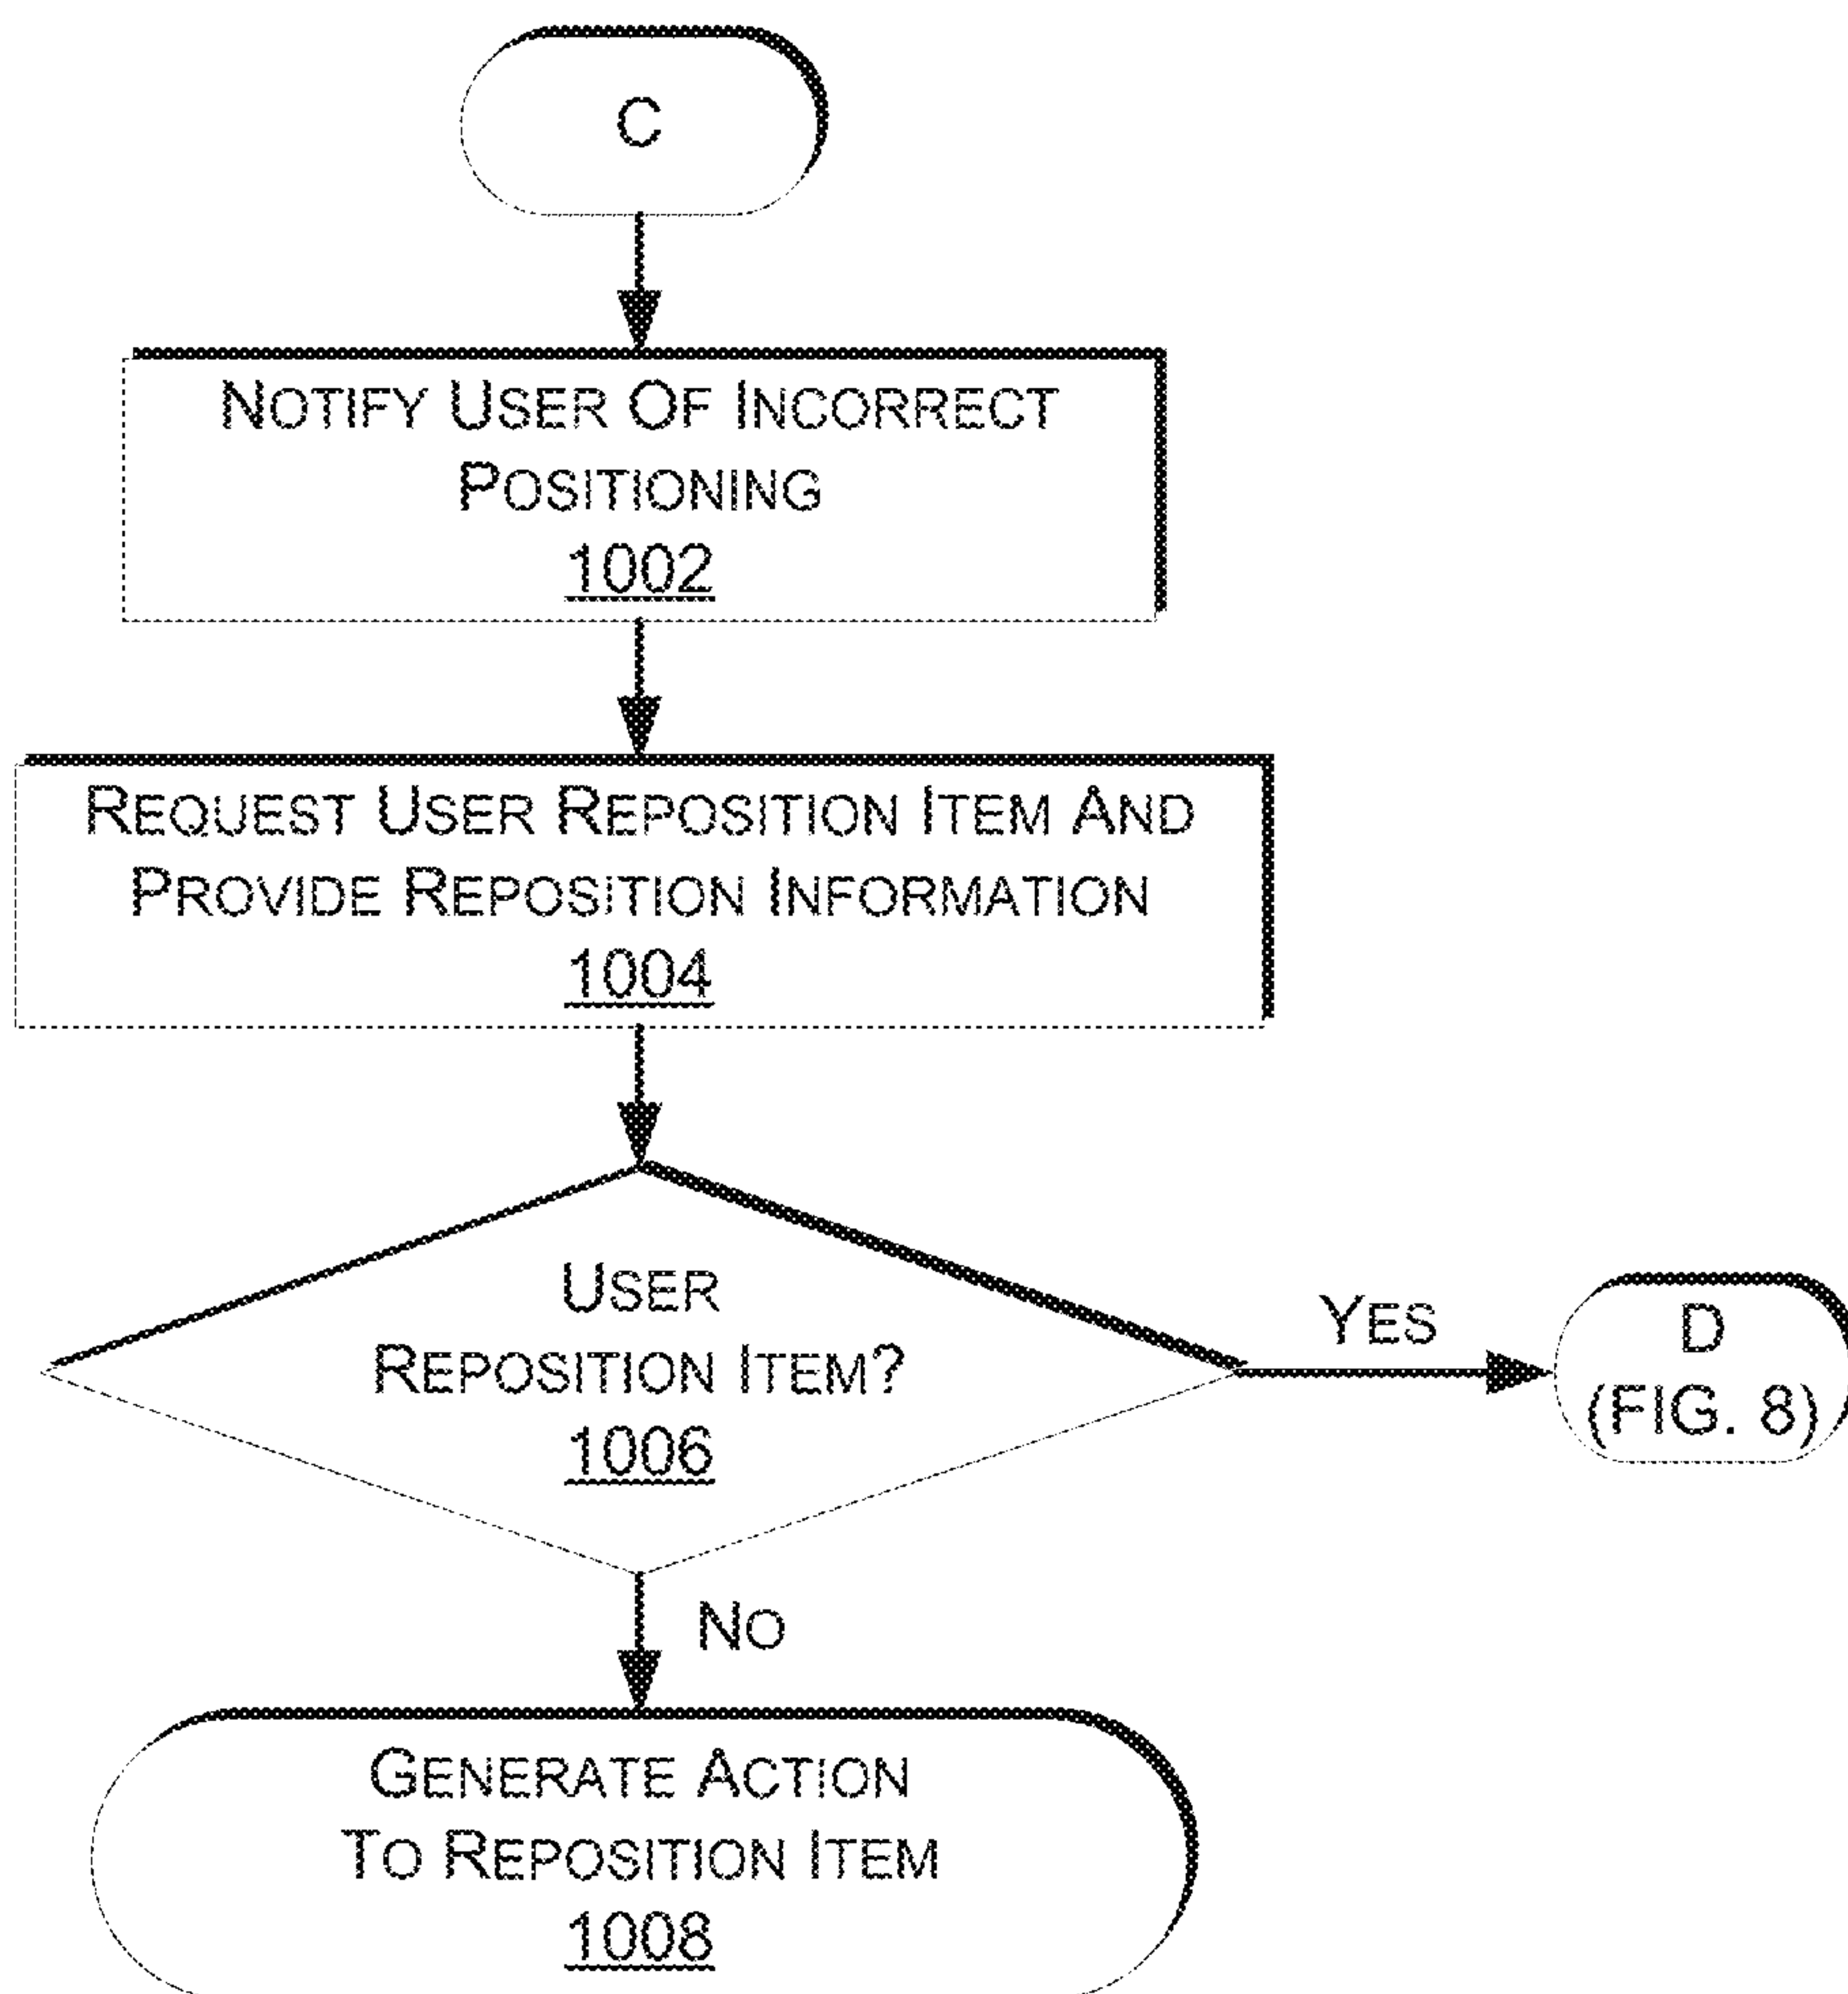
C

Notify User Of Incorrect Positioning
1002

Request User Reposition Item And Provide Reposition Information
1004

User Reposition Item?
1006

Yes

D
(FIG. 8)

No

Generate Action To Reposition Item
1008